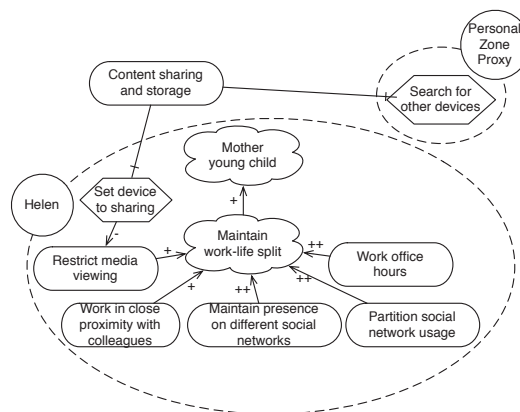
Personal Zone Proxy

Content sharing and storage

Search for other devices

Mother young child

Helen

Set device to sharing

-

+

Maintain work-life split

Restrict media viewing

+

++

Work office hours

++

++

+

Work in close proximity with colleagues

Maintain presence on different social networks

Partition social network usage